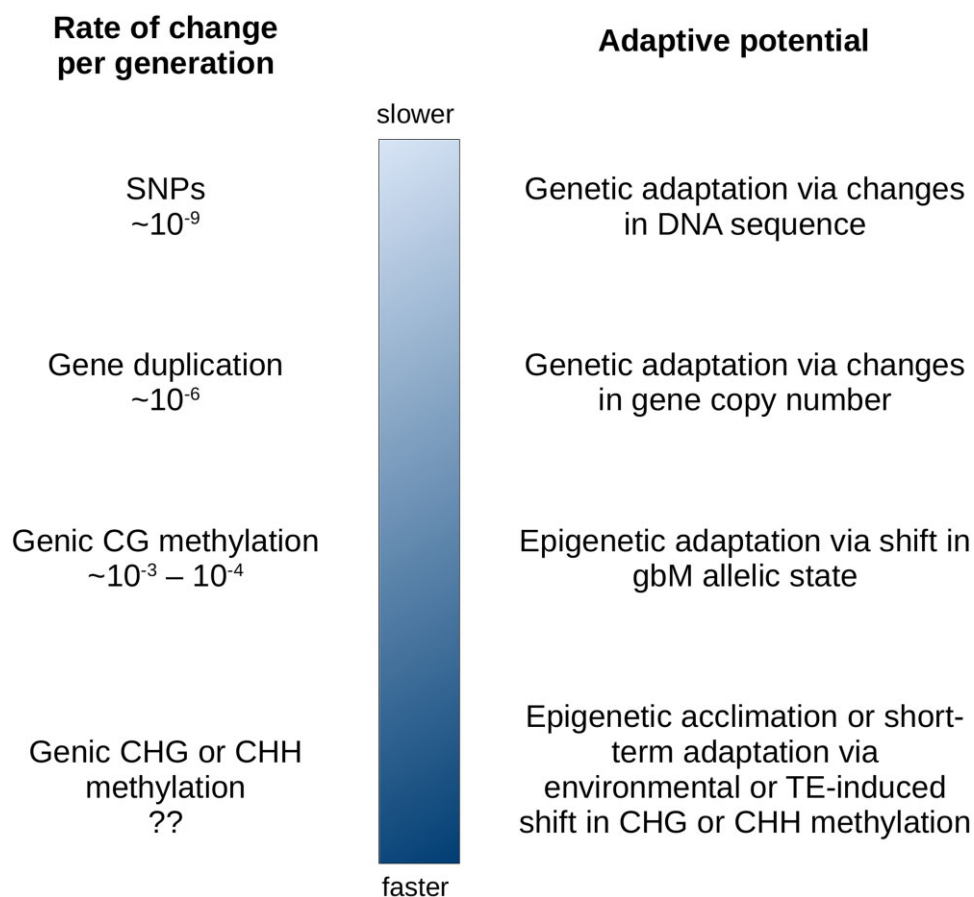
Rate of change per generation

Adaptive potential

slower

SNPs
$\sim10^{-9}$

Genetic adaptation via changes in DNA sequence

Gene duplication
$\sim10^{-6}$

Genetic adaptation via changes in gene copy number

Genic CG methylation
$\sim10^{-3} – 10^{-4}$

Epigenetic adaptation via shift in gbM allelic state

Genic CHG or CHH methylation
??

Epigenetic acclimation or short-term adaptation via environmental or TE-induced shift in CHG or CHH methylation

faster